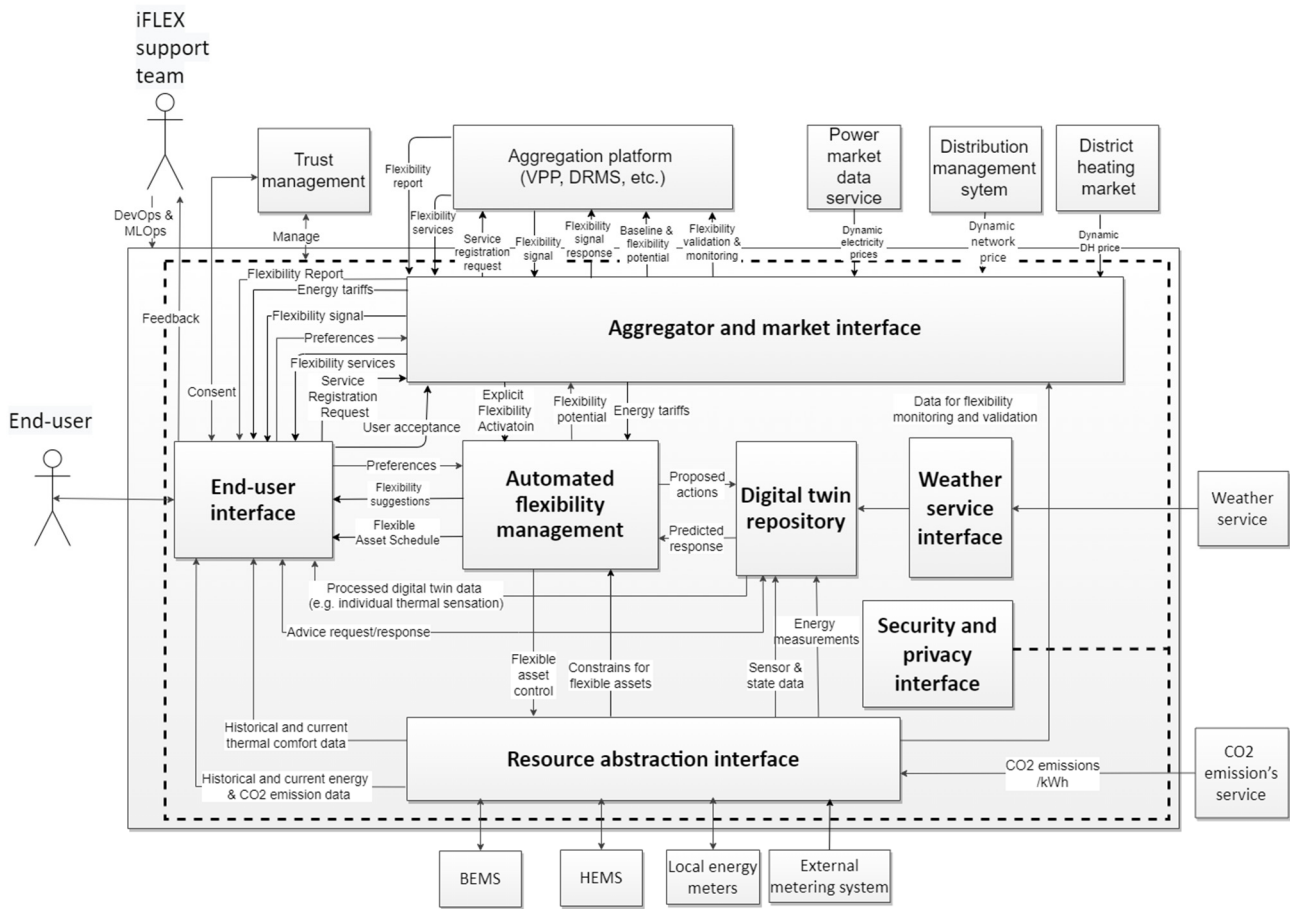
iFLEX support team

DevOps & MLOps

Trust management

Manage

Flexibility report

Flexibility services

Aggregation platform (VPP, DRMS, etc.)

Service registration request

Flexibility signal

Flexibility signal response

Baseline & flexibility potential

Flexibility validation & monitoring

Power market data service

Dynamic electricity prices

Distribution management sytem

Dynamic network price

District heating market

Dynamic DH price

Flexibility Report

Energy tariffs

Flexibility signal

Preferences

Flexibility services

Service Registration Request

Feedback

Consent

User acceptance

Aggregator and market interface

Explicit Flexibility Activatoin

Flexibility potential

Energy tariffs

Data for flexibility monitoring and validation

End-user

End-user interface

Preferences

Flexibility suggestions

Flexible Asset Schedule

Automated flexibility management

Proposed actions

Predicted response

Digital twin repository

Weather service interface

Weather service

Processed digital twin data (e.g. individual thermal sensation)

Advice request/response

Security and privacy interface

Energy measurements

Flexible asset control

Constrains for flexible assets

Sensor & state data

Historical and current thermal comfort data

Historical and current energy & CO2 emission data

Resource abstraction interface

CO2 emissions /kWh

CO2 emission's service

BEMS

HEMS

Local energy meters

External metering system